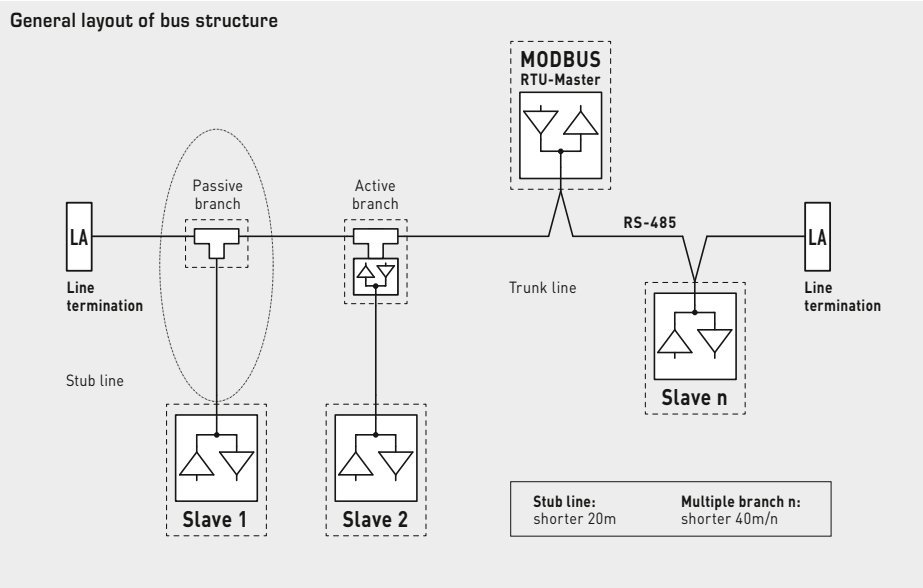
General layout of bus structure

MODBUS
RTU-Master

Passive branch

Active branch

RS-485

LA

Line termination

Trunk line

LA

Line termination

Stub line

Slave n

Slave 1

Slave 2

| Stub line: | Multiple branch n: |
|---|---|
| shorter 20m | shorter 40m/n |